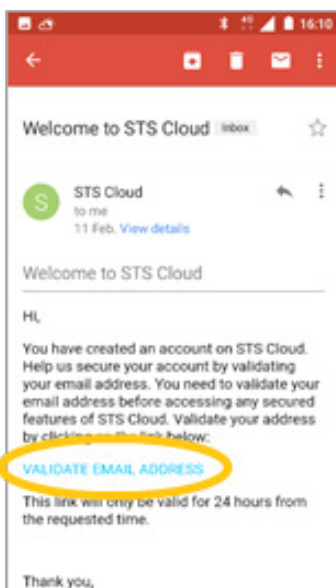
16:10

Welcome to STS Cloud Inbox

S
STS Cloud
to me
11 Feb. View details

Welcome to STS Cloud

Hi,

You have created an account on STS Cloud. Help us secure your account by validating your email address. You need to validate your email address before accessing any secured features of STS Cloud. Validate your address by clicking on the link below:

VALIDATE EMAIL ADDRESS

This link will only be valid for 24 hours from the requested time.

Thank you,